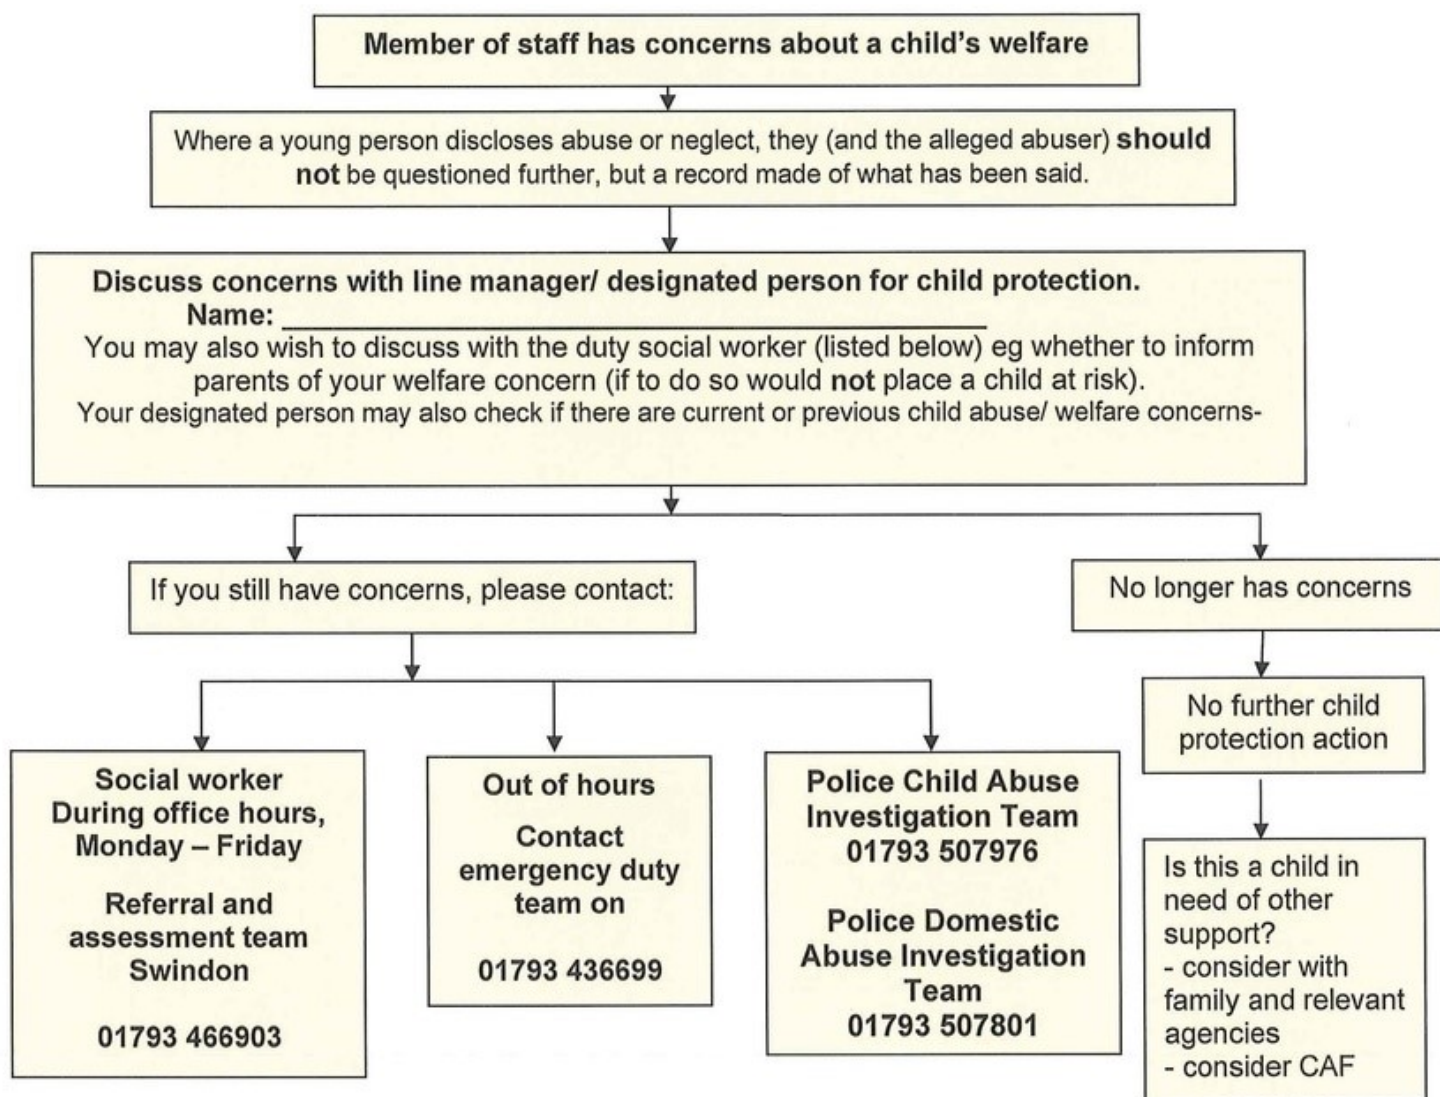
Member of staff has concerns about a child's welfare

Where a young person discloses abuse or neglect, they (and the alleged abuser) should not be questioned further, but a record made of what has been said.

Discuss concerns with line manager/ designated person for child protection.
Name: ______________________________
You may also wish to discuss with the duty social worker (listed below) eg whether to inform parents of your welfare concern (if to do so would not place a child at risk).
Your designated person may also check if there are current or previous child abuse/ welfare concerns-

If you still have concerns, please contact:

No longer has concerns

No further child protection action

Social worker
During office hours, Monday – Friday

Referral and assessment team Swindon

01793 466903

Out of hours

Contact emergency duty team on

01793 436699

Police Child Abuse Investigation Team
01793 507976

Police Domestic Abuse Investigation Team
01793 507801

Is this a child in need of other support?
- consider with family and relevant agencies
- consider CAF